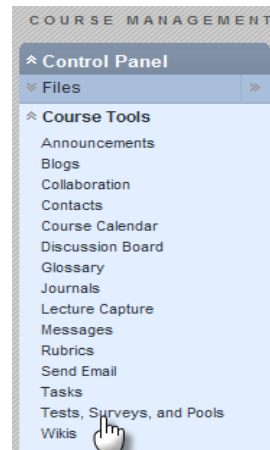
COURSE MANAGEMENT

Control Panel

Files

Course Tools

Announcements

Blogs

Collaboration

Contacts

Course Calendar

Discussion Board

Glossary

Journals

Lecture Capture

Messages

Rubrics

Send Email

Tasks

Tests, Surveys, and Pools

Wikis